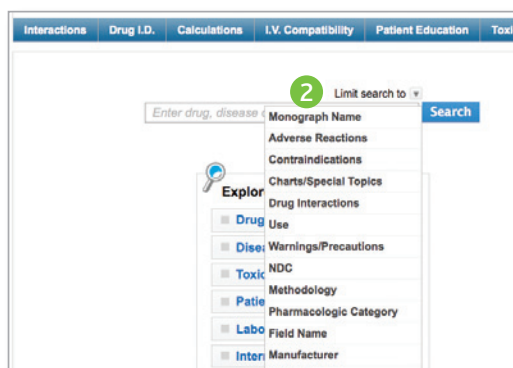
Interactions | Drug I.D. | Calculations | I.V. Compatibility | Patient Education | Toxi

2

Limit search to

Enter drug, disease c

Search

Monograph Name
Adverse Reactions
Contraindications
Charts/Special Topics
Drug Interactions
Use
Warnings/Precautions
NDC
Methodology
Pharmacologic Category
Field Name
Manufacturer

Explor

Drug
Disea
Toxic
Patie
Labo
Inter